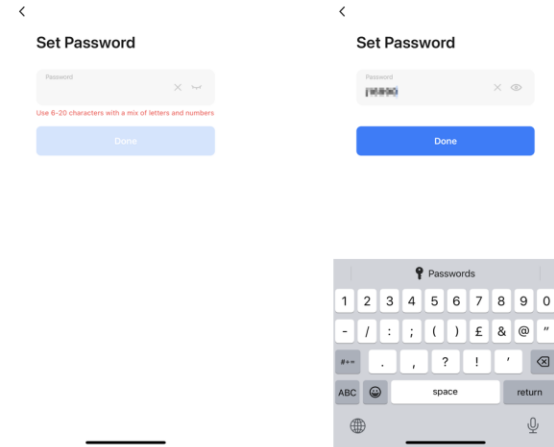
<

Set Password

Password

Use 6-20 characters with a mix of letters and numbers

Done

<

Set Password

Password

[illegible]

Done

Passwords

1 2 3 4 5 6 7 8 9 0

- / : ; ( ) £ & @ "

#+= . , ? ! '

ABC space return